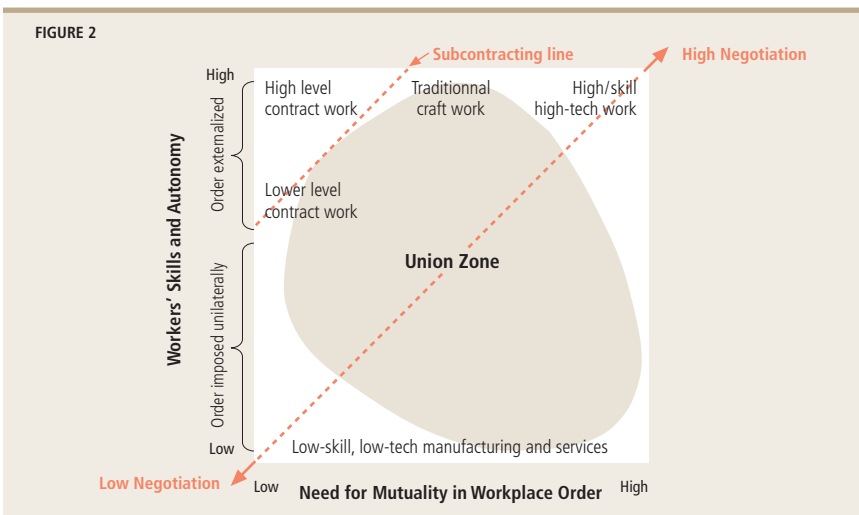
FIGURE 2

Subcontracting line

High Negotiation

High

Low

Workers' Skills and Autonomy

Order externalized

Order imposed unilaterally

High level contract work

Traditionnal craft work

High/skill high-tech work

Lower level contract work

Union Zone

Low-skill, low-tech manufacturing and services

Low Negotiation

Low

Need for Mutuality in Workplace Order

High